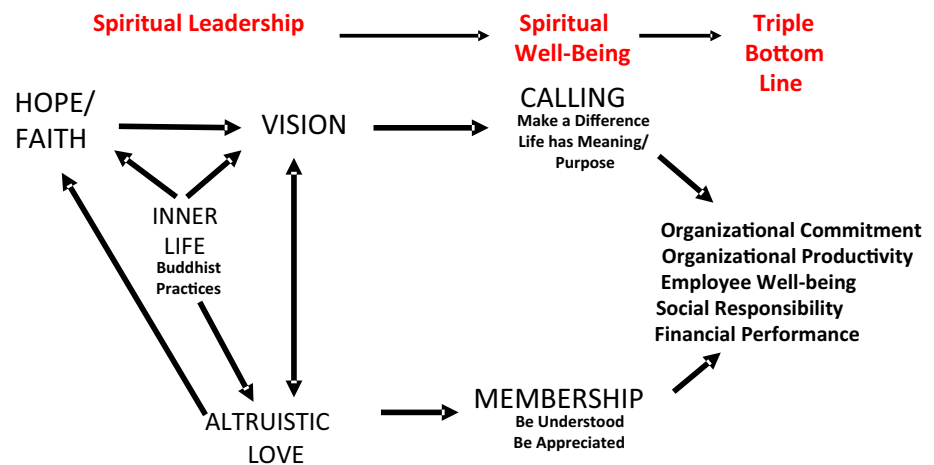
Spiritual Leadership

Spiritual Well-Being

Triple Bottom Line

HOPE/ FAITH

VISION

CALLING
Make a Difference
Life has Meaning/ Purpose

INNER LIFE
Buddhist Practices

Organizational Commitment
Organizational Productivity
Employee Well-being
Social Responsibility
Financial Performance

ALTRUISTIC LOVE

MEMBERSHIP
Be Understood
Be Appreciated